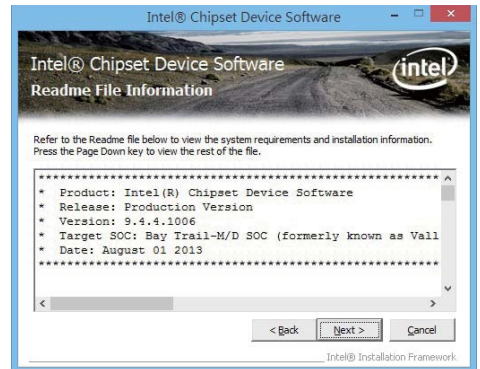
Intel® Chipset Device Software

Intel® Chipset Device Software

intel

Readme File Information

Refer to the Readme file below to view the system requirements and installation information. Press the Page Down key to view the rest of the file.

************************************************************
* Product: Intel(R) Chipset Device Software
* Release: Production Version
* Version: 9.4.4.1006
* Target SOC: Bay Trail-M/D SOC (formerly known as Vall
* Date: August 01 2013
************************************************************

< Back

Next >

Cancel

Intel® Installation Framework